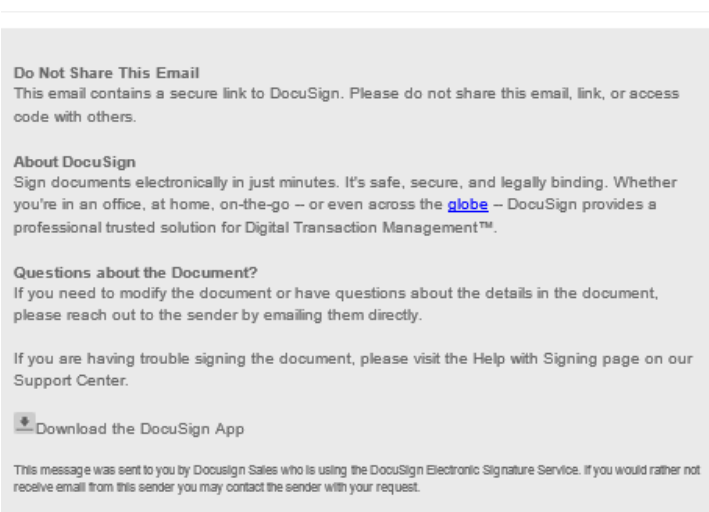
Do Not Share This Email
This email contains a secure link to DocuSign. Please do not share this email, link, or access code with others.

About DocuSign
Sign documents electronically in just minutes. It's safe, secure, and legally binding. Whether you're in an office, at home, on-the-go -- or even across the globe -- DocuSign provides a professional trusted solution for Digital Transaction Management™.

Questions about the Document?
If you need to modify the document or have questions about the details in the document, please reach out to the sender by emailing them directly.

If you are having trouble signing the document, please visit the Help with Signing page on our Support Center.

Download the DocuSign App

This message was sent to you by Docusign Sales who is using the DocuSign Electronic Signature Service. If you would rather not receive email from this sender you may contact the sender with your request.